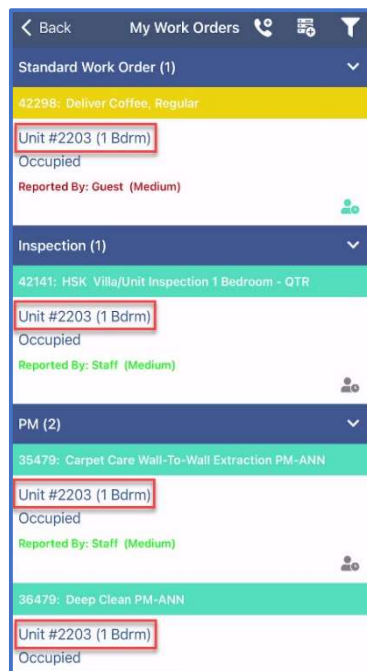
Back
My Work Orders

Standard Work Order (1)

42298: Deliver Coffee, Regular

Unit #2203 (1 Bdrm)
Occupied
Reported By: Guest (Medium)

Inspection (1)

42141: HSK Villa/Unit Inspection 1 Bedroom - QTR

Unit #2203 (1 Bdrm)
Occupied
Reported By: Staff (Medium)

PM (2)

35479: Carpet Care Wall-To-Wall Extraction PM-ANN

Unit #2203 (1 Bdrm)
Occupied
Reported By: Staff (Medium)

36479: Deep Clean PM-ANN

Unit #2203 (1 Bdrm)
Occupied